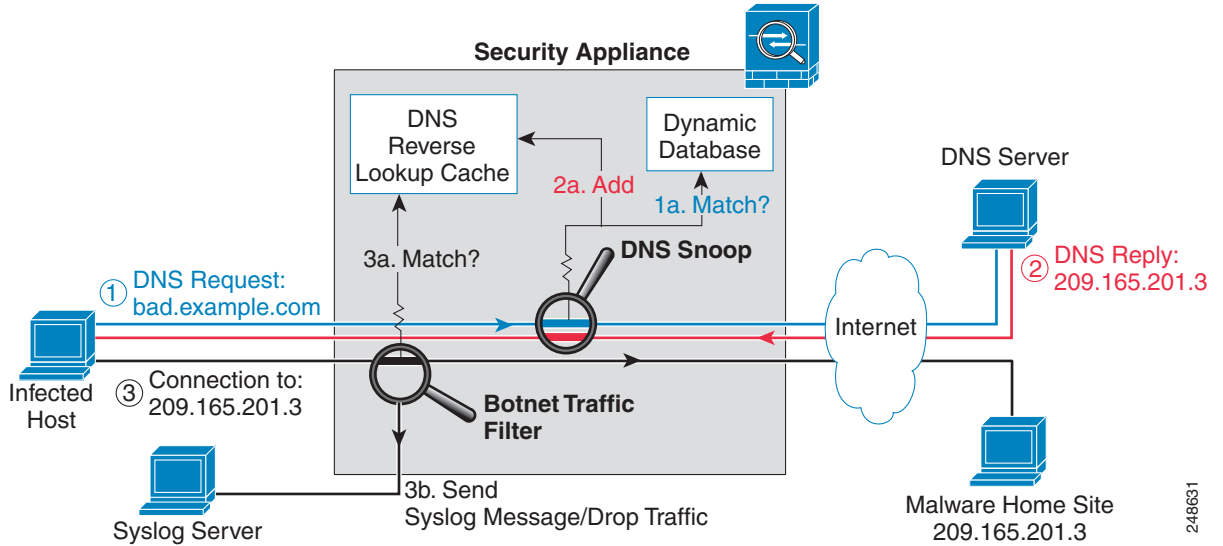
Security Appliance

DNS Reverse Lookup Cache

Dynamic Database

2a. Add

1a. Match?

DNS Server

3a. Match?

DNS Snoop

1 DNS Request: bad.example.com

2 DNS Reply: 209.165.201.3

Internet

Infected Host

3 Connection to: 209.165.201.3

Botnet Traffic Filter

Syslog Server

3b. Send Syslog Message/Drop Traffic

Malware Home Site 209.165.201.3

248631